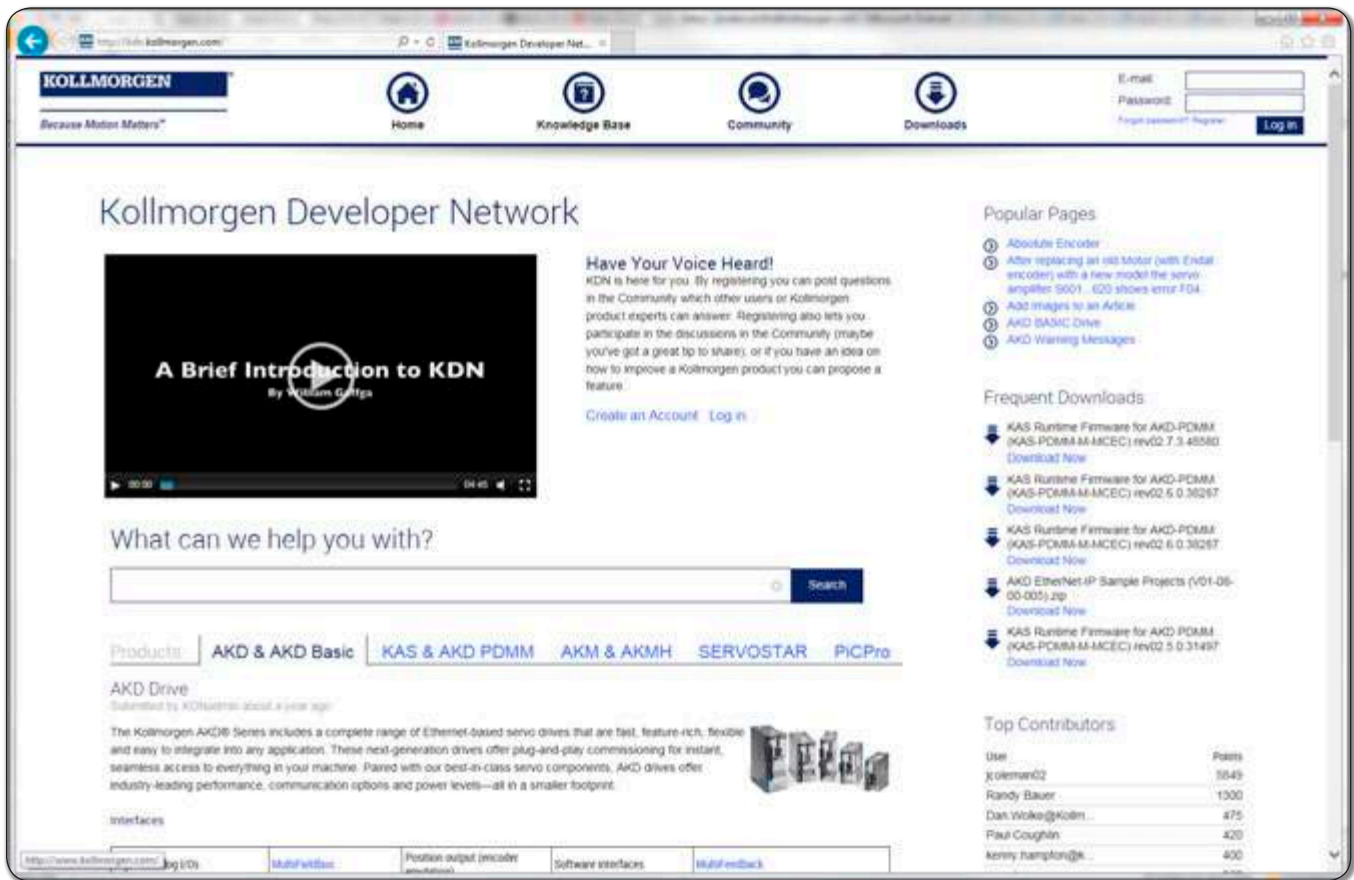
http://kdn.kollmorgen.com/   Kollmorgen Developer Net...

KOLLMORGEN
Because Motion Matters™

Home   Knowledge Base   Community   Downloads

E-mail
Password
Forgot password? Register
Log in

Kollmorgen Developer Network

A Brief Introduction to KDN
By William Griffga

00:00   04:45

Have Your Voice Heard!
KDN is here for you. By registering you can post questions in the Community which other users or Kollmorgen product experts can answer. Registering also lets you participate in the discussions in the Community (maybe you've got a great tip to share), or if you have an idea on how to improve a Kollmorgen product you can propose a feature.

Create an Account   Log in

What can we help you with?

Search

Products   AKD & AKD Basic   KAS & AKD PDMM   AKM & AKMH   SERVOSTAR   PiCPro

AKD Drive
Submitted by KDNadmin about a year ago

The Kollmorgen AKD® Series includes a complete range of Ethernet-based servo drives that are fast, feature-rich, flexible and easy to integrate into any application. These next-generation drives offer plug-and-play commissioning for instant, seamless access to everything in your machine. Paired with our best-in-class servo components, AKD drives offer industry-leading performance, communication options and power levels—all in a smaller footprint.

Interfaces

| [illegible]log I/Os | MultiFieldbus | Position output (encoder emulation) | Software interfaces | MultiFeedback |
|---|---|---|---|---|

http://www.kollmorgen.com/

Popular Pages
Absolute Encoder
After replacing an old Motor (with Endat encoder) with a new model the servo amplifier S601...620 shows error F04
Add images to an Article
AKD BASIC Drive
AKD Warning Messages

Frequent Downloads
KAS Runtime Firmware for AKD-PDMM (KAS-PDMM-M-MCEC) rev02.7.3.45580
Download Now
KAS Runtime Firmware for AKD-PDMM (KAS-PDMM-M-MCEC) rev02.6.0.36267
Download Now
KAS Runtime Firmware for AKD-PDMM (KAS-PDMM-M-MCEC) rev02.6.0.36267
Download Now
AKD EtherNet-IP Sample Projects (V01-06-00-005).zip
Download Now
KAS Runtime Firmware for AKD PDMM (KAS-PDMM-M-MCEC) rev02.5.0.31497
Download Now

Top Contributors
| User | Points |
|---|---|
| jcoleman02 | 5849 |
| Randy Bauer | 1300 |
| Dan.Wolke@Kollm... | 475 |
| Paul Coughlin | 420 |
| kenny.hampton@k... | 400 |